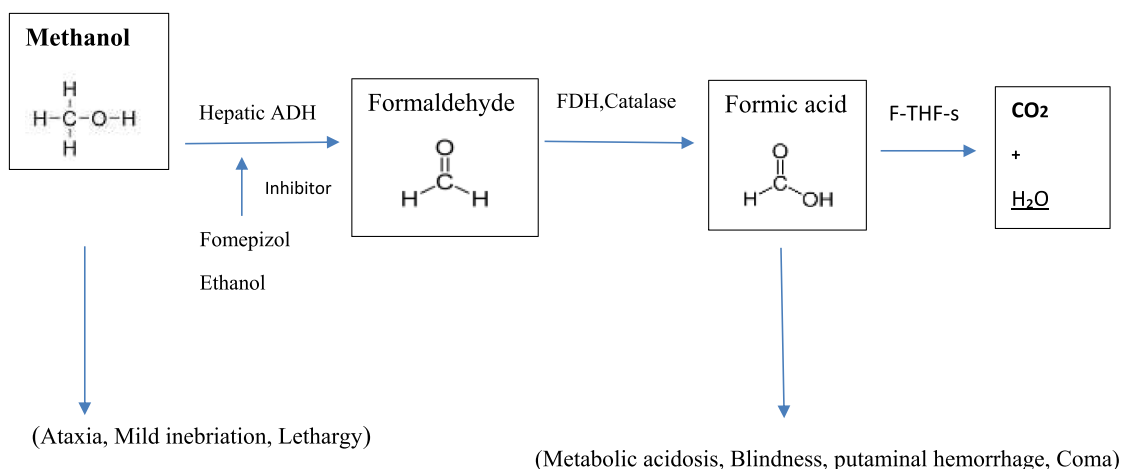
Methanol

H
H–C–O–H
H

Hepatic ADH

Inhibitor

Fomepizol

Ethanol

Formaldehyde

O
H–C–H

FDH,Catalase

Formic acid

O
H–C–OH

F-THF-s

$CO_2$

+

$H_2O$

(Ataxia, Mild inebriation, Lethargy)

(Metabolic acidosis, Blindness, putaminal hemorrhage, Coma)